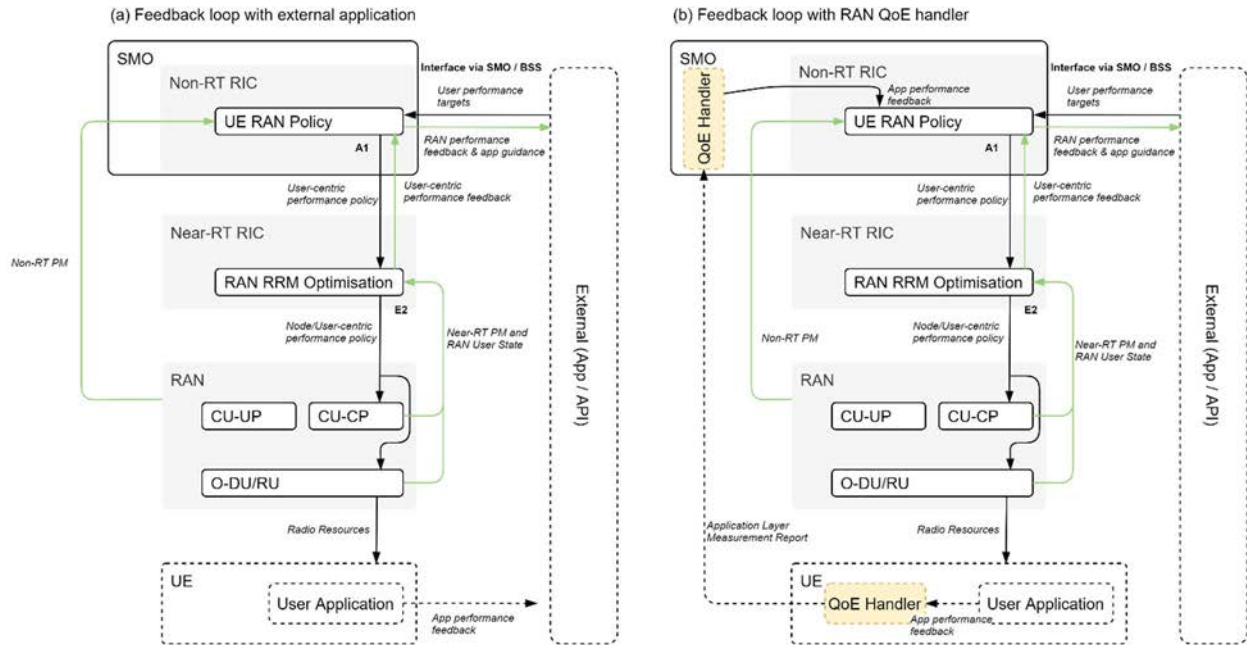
(a) Feedback loop with external application

SMO

Non-RT RIC

Interface via SMO / BSS

User performance targets

UE RAN Policy

RAN performance feedback & app guidance

A1

User-centric performance policy

User-centric performance feedback

Near-RT RIC

Non-RT PM

RAN RRM Optimisation

E2

Node/User-centric performance policy

Near-RT PM and RAN User State

External (App / API)

RAN

CU-UP

CU-CP

O-DU/RU

Radio Resources

UE

User Application

App performance feedback

(b) Feedback loop with RAN QoE handler

SMO

QoE Handler

Non-RT RIC

App performance feedback

Interface via SMO / BSS

User performance targets

UE RAN Policy

RAN performance feedback & app guidance

A1

User-centric performance policy

User-centric performance feedback

Near-RT RIC

RAN RRM Optimisation

E2

Non-RT PM

Node/User-centric performance policy

Near-RT PM and RAN User State

External (App / API)

RAN

CU-UP

CU-CP

O-DU/RU

Application Layer Measurement Report

Radio Resources

UE

QoE Handler

User Application

App performance feedback